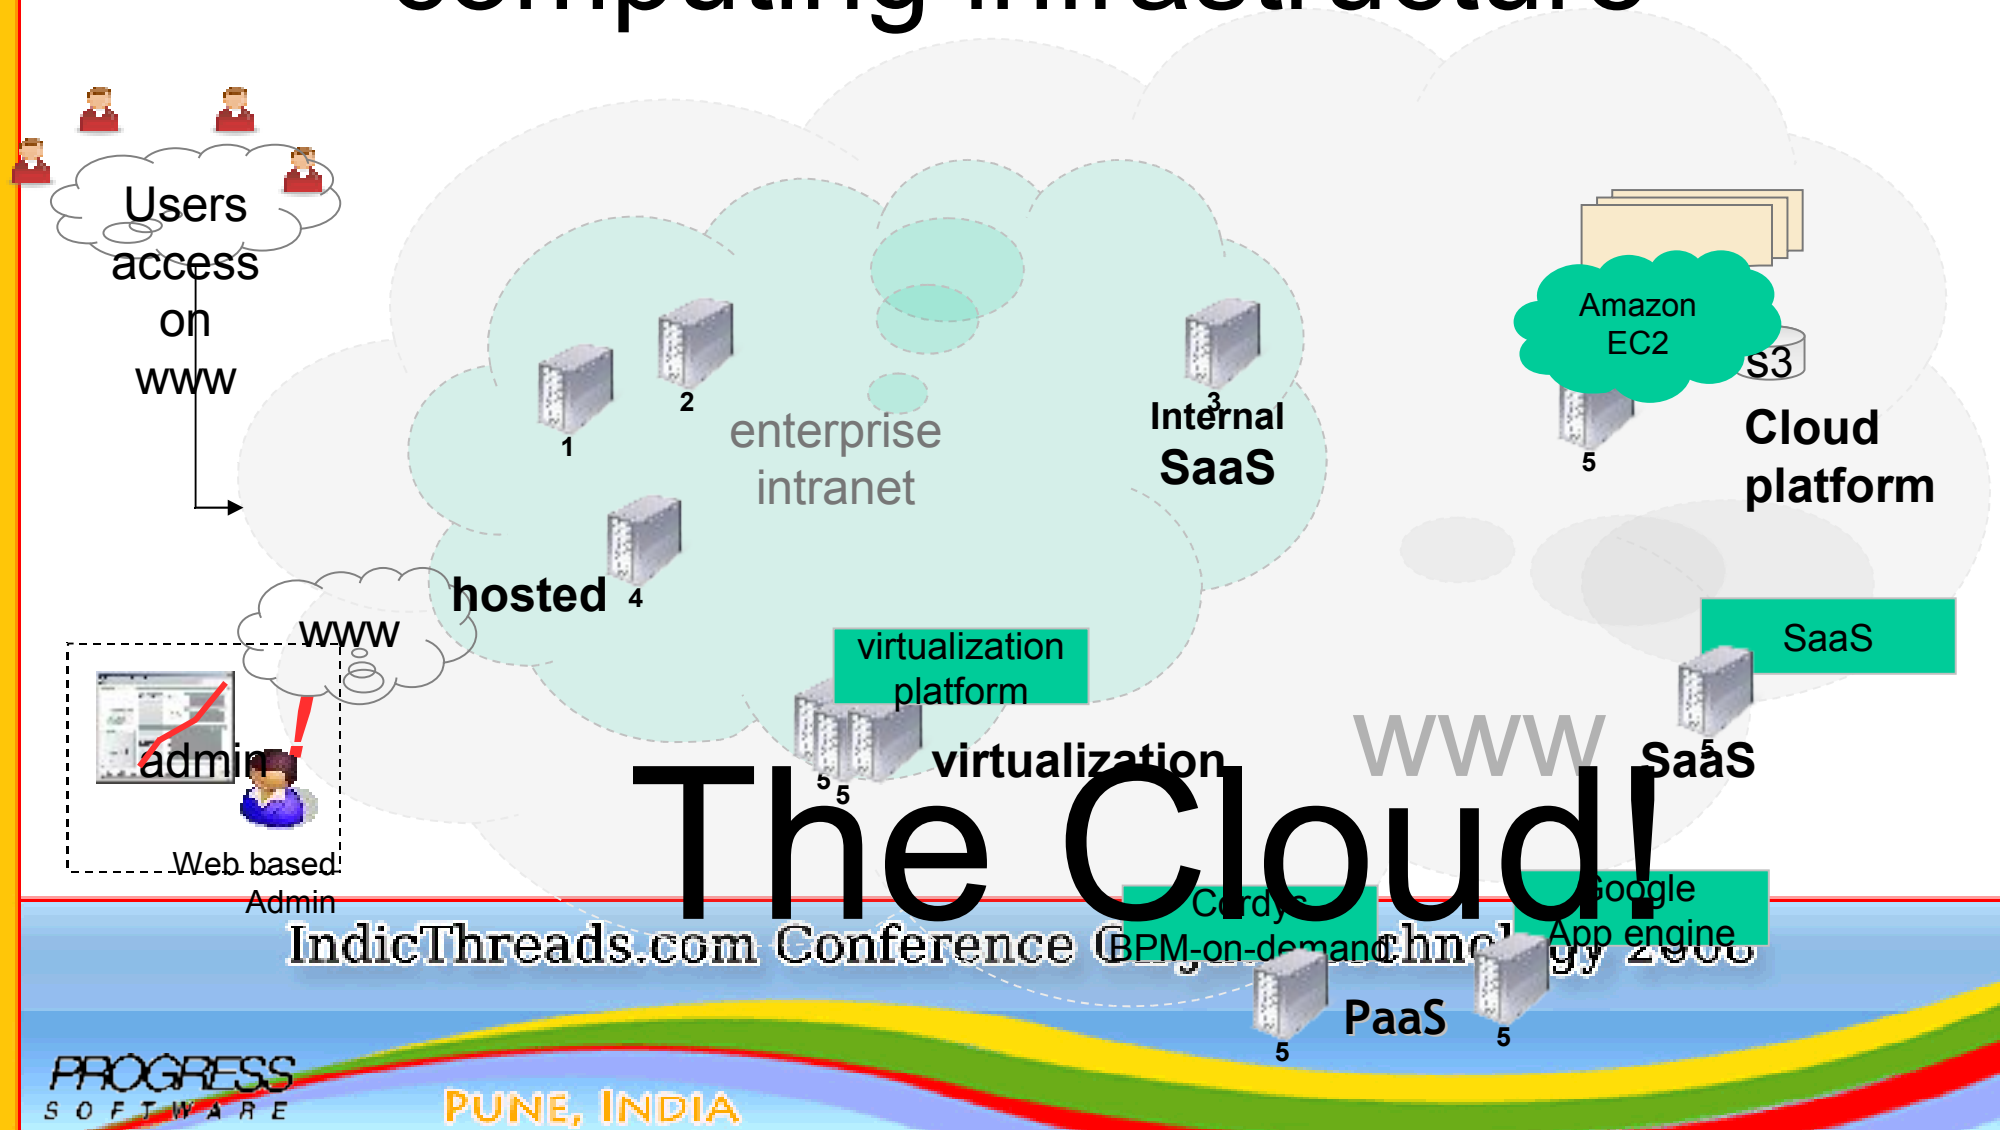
Users access on www

1

2

enterprise intranet

3

Internal SaaS

Amazon EC2

S3

5

Cloud platform

hosted

4

www

admin

Web based Admin

virtualization platform

5

5

virtualization

www

SaaS

5

SaaS

The Cloud!

Cordys BPM-on-demand

Google App engine

IndicThreads.com Conference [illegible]chnology 2008

5

PaaS

5

PROGRESS SOFTWARE

PUNE, INDIA